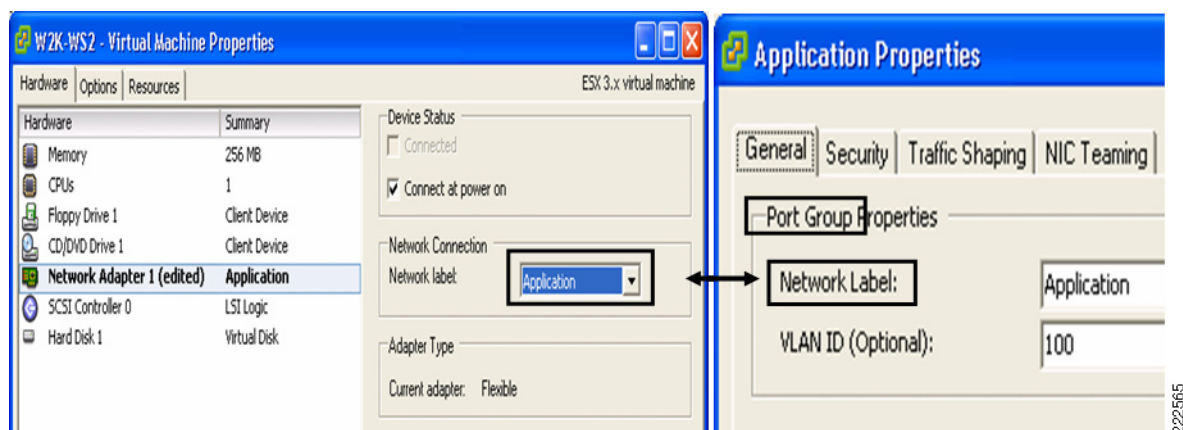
W2K-WS2 - Virtual Machine Properties

Hardware | Options | Resources

ESX 3.x virtual machine

| Hardware | Summary |
|---|---|
| Memory | 256 MB |
| CPUs | 1 |
| Floppy Drive 1 | Client Device |
| CD/DVD Drive 1 | Client Device |
| Network Adapter 1 (edited) | Application |
| SCSI Controller 0 | LSI Logic |
| Hard Disk 1 | Virtual Disk |

Device Status
Connected
Connect at power on

Network Connection
Network label: Application

Adapter Type
Current adapter: Flexible

Application Properties

General | Security | Traffic Shaping | NIC Teaming

Port Group Properties
Network Label: Application
VLAN ID (Optional): 100

222565